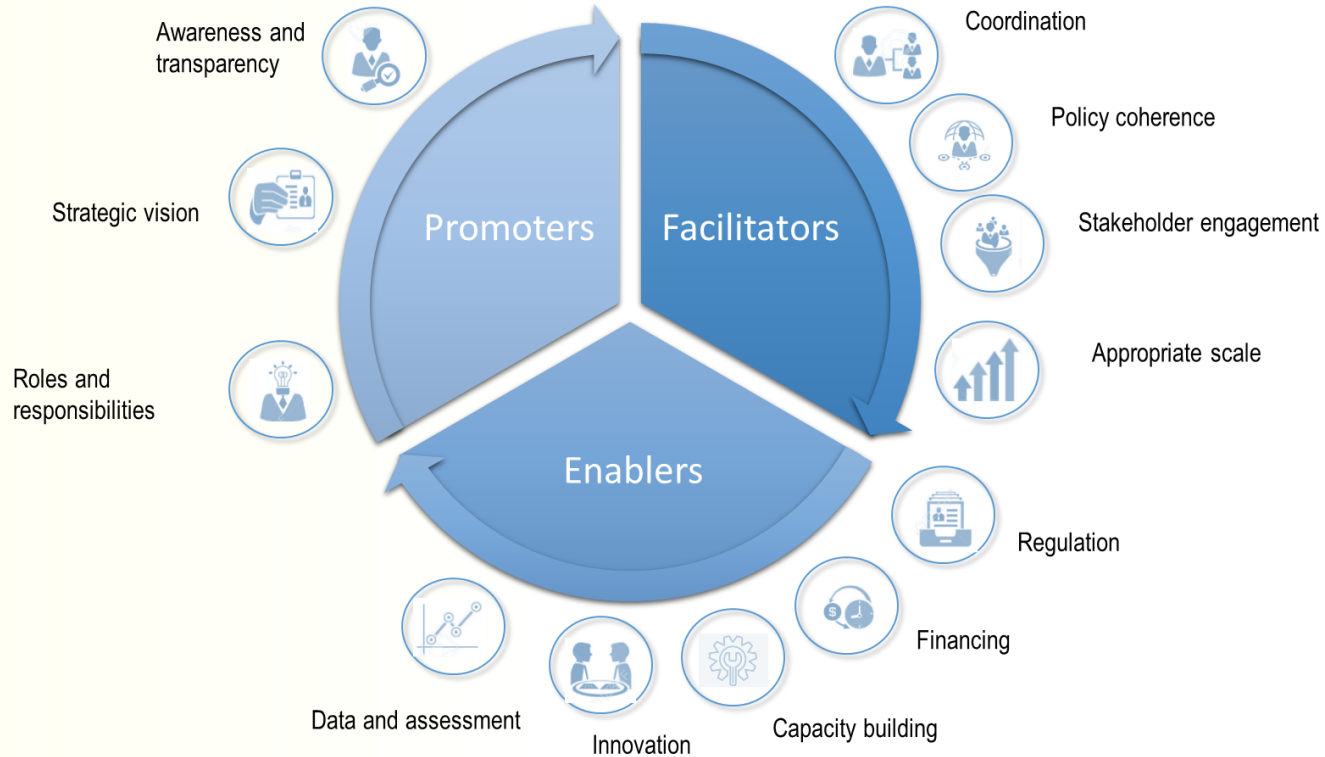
Awareness and transparency

Strategic vision

Roles and responsibilities

Promoters

Facilitators

Enablers

Coordination

Policy coherence

Stakeholder engagement

Appropriate scale

Regulation

Financing

Capacity building

Innovation

Data and assessment